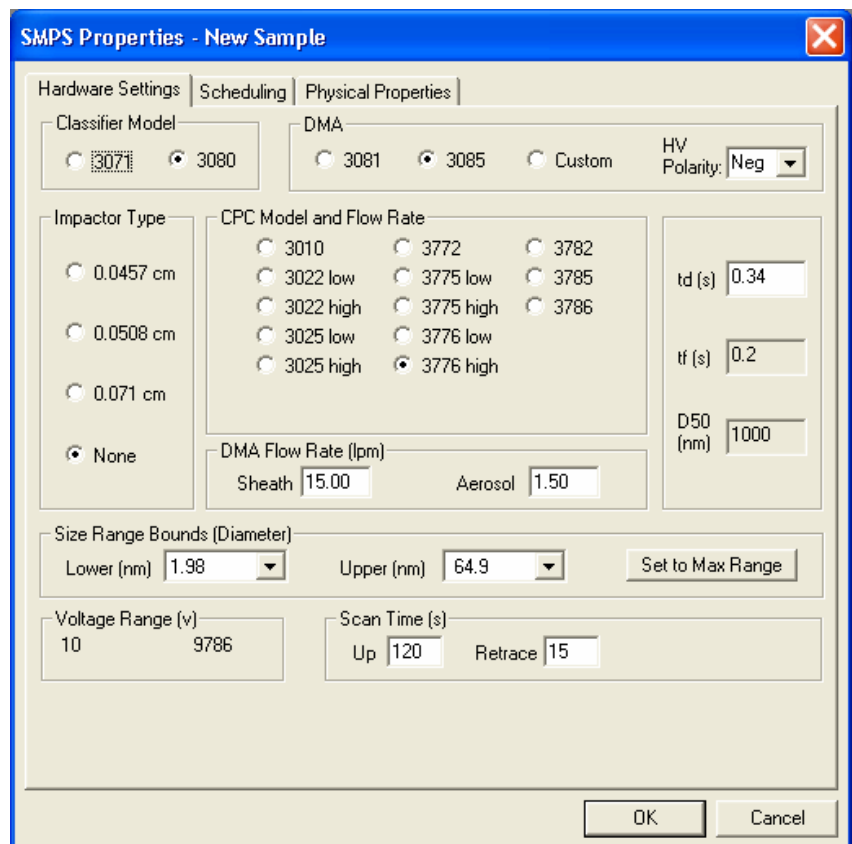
SMPS Properties - New Sample

Hardware Settings | Scheduling | Physical Properties

Classifier Model
3071
3080

DMA
3081
3085
Custom
HV Polarity: Neg

Impactor Type
0.0457 cm
0.0508 cm
0.071 cm
None

CPC Model and Flow Rate
3010
3022 low
3022 high
3025 low
3025 high
3772
3775 low
3775 high
3776 low
3776 high
3782
3785
3786

td (s) 0.34
tf (s) 0.2
D50 (nm) 1000

DMA Flow Rate (lpm)
Sheath 15.00
Aerosol 1.50

Size Range Bounds (Diameter)
Lower (nm) 1.98
Upper (nm) 64.9
Set to Max Range

Voltage Range (v)
10 9786

Scan Time (s)
Up 120
Retrace 15

OK
Cancel